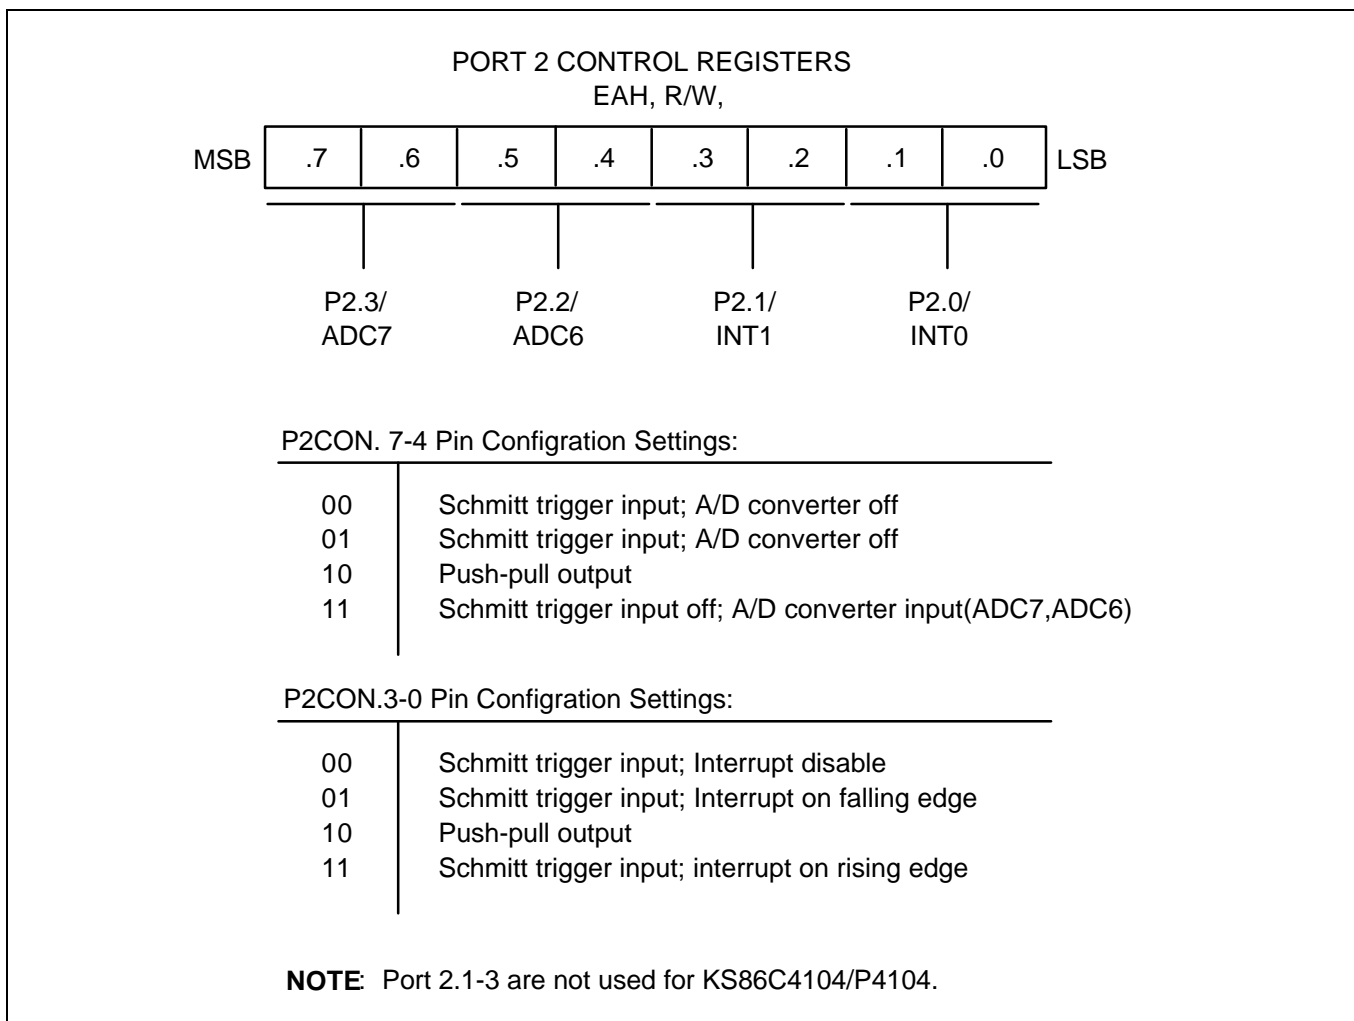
PORT 2 CONTROL REGISTERS
EAH, R/W,

| MSB | .7 | .6 | .5 | .4 | .3 | .2 | .1 | .0 | LSB |
|---|---|---|---|---|---|---|---|---|---|

P2.3/ ADC7
P2.2/ ADC6
P2.1/ INT1
P2.0/ INT0

P2CON. 7-4 Pin Configration Settings:

| | |
|---|---|
| 00 | Schmitt trigger input; A/D converter off |
| 01 | Schmitt trigger input; A/D converter off |
| 10 | Push-pull output |
| 11 | Schmitt trigger input off; A/D converter input(ADC7,ADC6) |

P2CON.3-0 Pin Configration Settings:

| | |
|---|---|
| 00 | Schmitt trigger input; Interrupt disable |
| 01 | Schmitt trigger input; Interrupt on falling edge |
| 10 | Push-pull output |
| 11 | Schmitt trigger input; interrupt on rising edge |

NOTE: Port 2.1-3 are not used for KS86C4104/P4104.